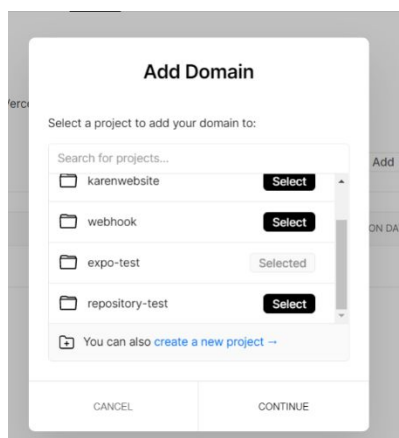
Verc

Add

ON DA

Add Domain

Select a project to add your domain to:

Search for projects...

karenwebsite Select

webhook Select

expo-test Selected

repository-test Select

You can also create a new project →

CANCEL

CONTINUE